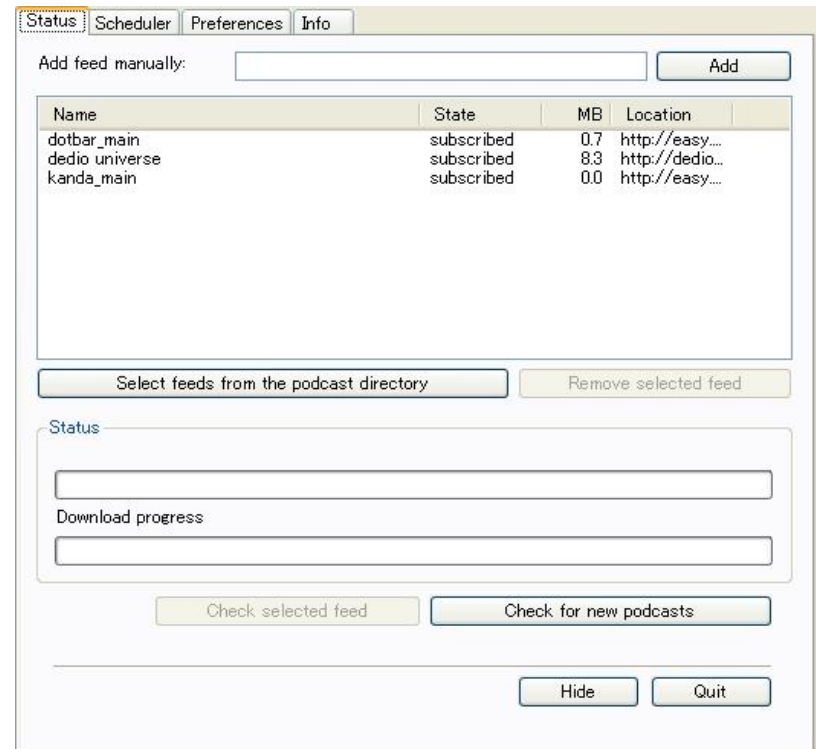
Status | Scheduler | Preferences | Info

Add feed manually: Add

| Name | State | MB | Location |
|---|---|---|---|
| dotbar_main | subscribed | 0.7 | http://easy.... |
| dedio universe | subscribed | 8.3 | http://dedio... |
| kanda_main | subscribed | 0.0 | http://easy.... |

Select feeds from the podcast directory

Remove selected feed

Status

Download progress

Check selected feed

Check for new podcasts

Hide

Quit